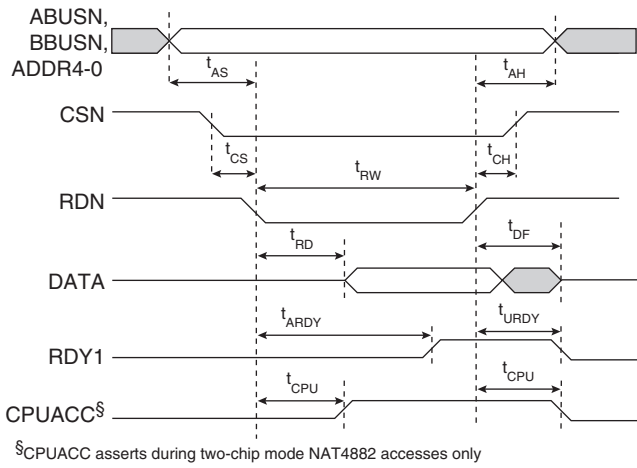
ABUSN,
BBUSN,
ADDR4-0

$t_{AS}$

$t_{AH}$

CSN

$t_{CS}$

$t_{RW}$

$t_{CH}$

RDN

$t_{RD}$

$t_{DF}$

DATA

$t_{ARDY}$

$t_{URDY}$

RDY1

$t_{CPU}$

$t_{CPU}$

CPUACC§

§CPUACC asserts during two-chip mode NAT4882 accesses only